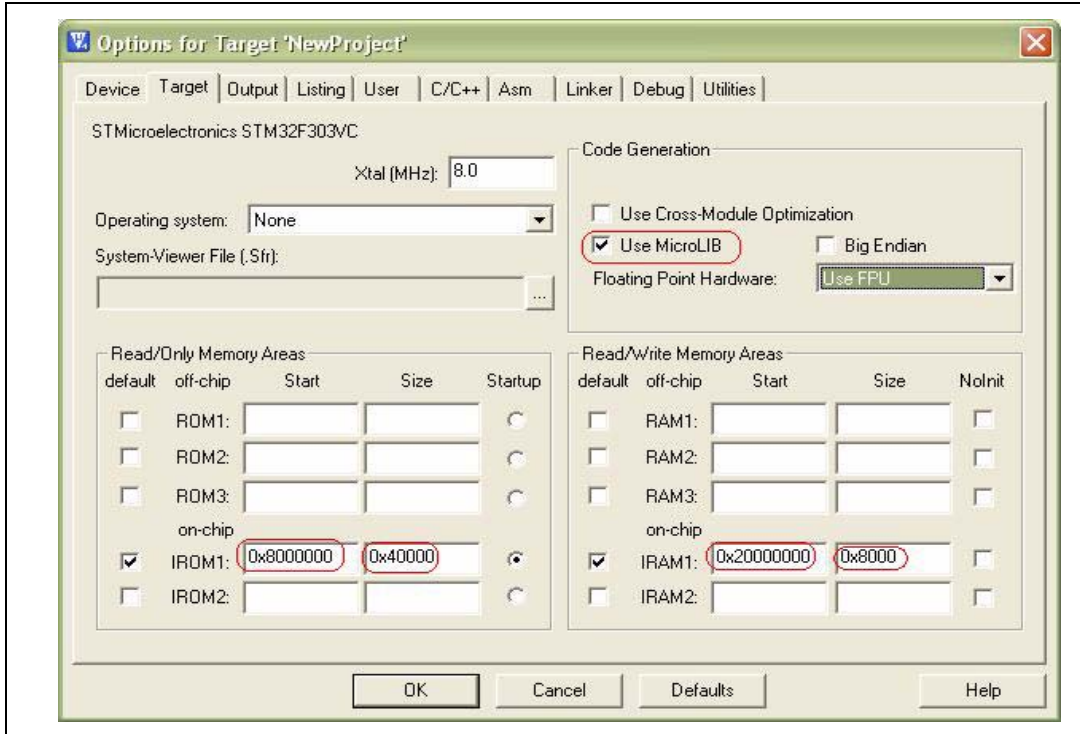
Options for Target 'NewProject'

Device | Target | Output | Listing | User | C/C++ | Asm | Linker | Debug | Utilities

STMicroelectronics STM32F303VC

Xtal (MHz): 8.0

Operating system: None

System-Viewer File (.Sfr):

...

Code Generation

Use Cross-Module Optimization

Use MicroLIB

Big Endian

Floating Point Hardware: Use FPU

Read/Only Memory Areas

| default | off-chip | Start | Size | Startup |
|---|---|---|---|---|
| | ROM1: | | | |
| | ROM2: | | | |
| | ROM3: | | | |
| | on-chip | | | |
| | IROM1: | 0x8000000 | 0x40000 | |
| | IROM2: | | | |

Read/Write Memory Areas

| default | off-chip | Start | Size | NoInit |
|---|---|---|---|---|
| | RAM1: | | | |
| | RAM2: | | | |
| | RAM3: | | | |
| | on-chip | | | |
| | IRAM1: | 0x20000000 | 0x8000 | |
| | IRAM2: | | | |

OK | Cancel | Defaults | Help